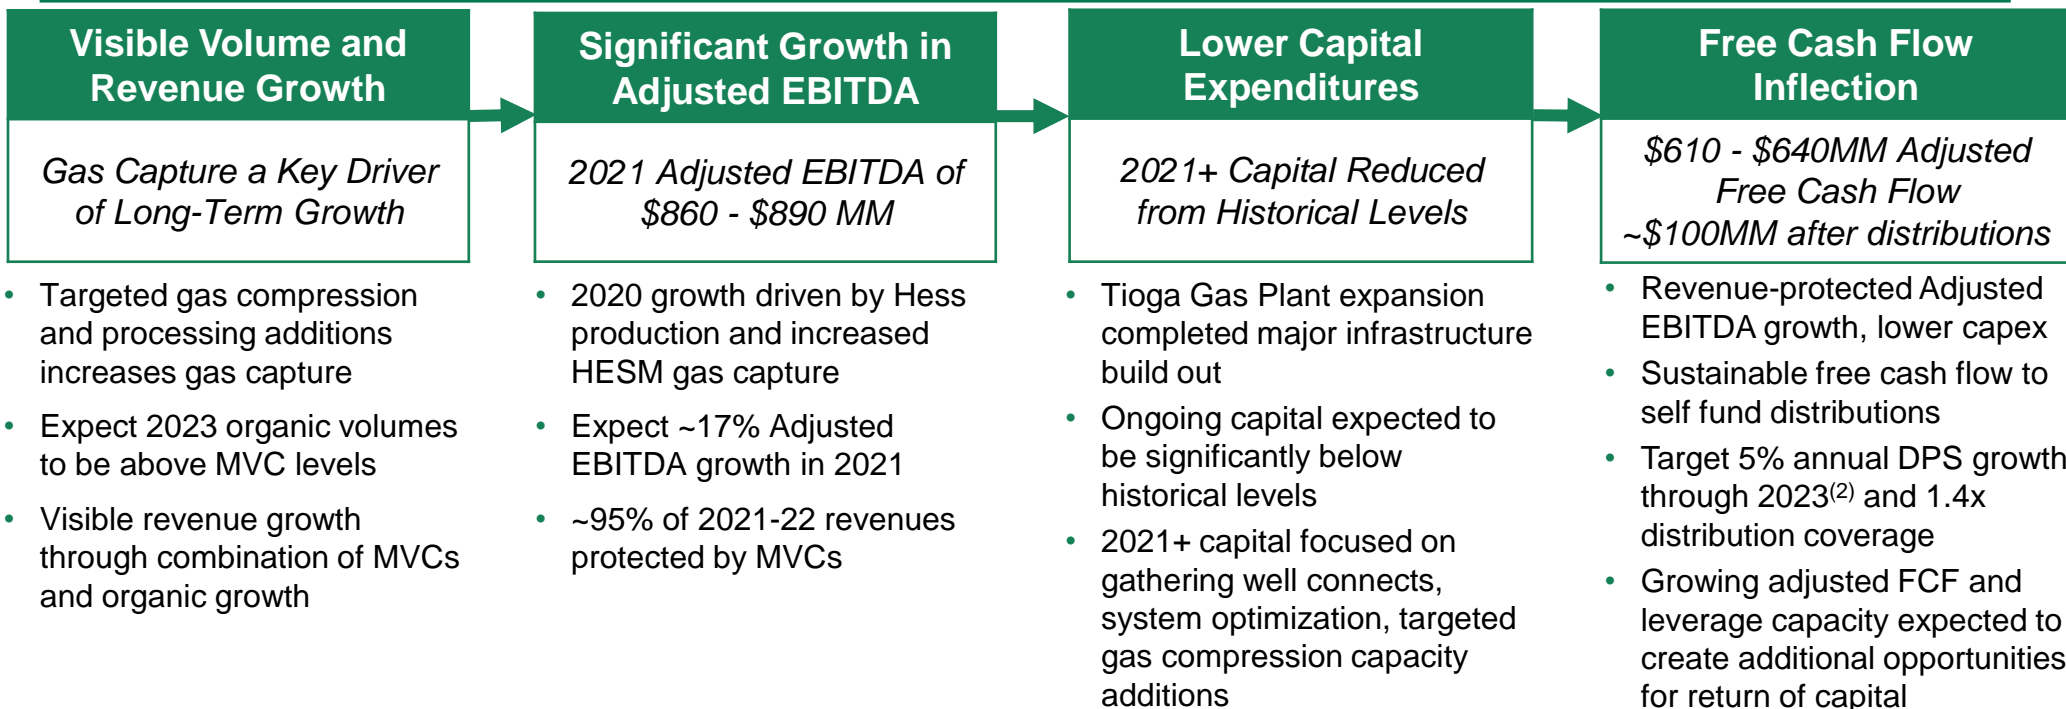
Visible Volume and Revenue Growth

Gas Capture a Key Driver of Long-Term Growth

- Targeted gas compression and processing additions increases gas capture
- Expect 2023 organic volumes to be above MVC levels
- Visible revenue growth through combination of MVCs and organic growth

Significant Growth in Adjusted EBITDA

2021 Adjusted EBITDA of \$860 - \$890 MM

- 2020 growth driven by Hess production and increased HESM gas capture
- Expect ~17% Adjusted EBITDA growth in 2021
- ~95% of 2021-22 revenues protected by MVCs

Lower Capital Expenditures

2021+ Capital Reduced from Historical Levels

- Tioga Gas Plant expansion completed major infrastructure build out
- Ongoing capital expected to be significantly below historical levels
- 2021+ capital focused on gathering well connects, system optimization, targeted gas compression capacity additions

Free Cash Flow Inflection

\$610 - \$640MM Adjusted Free Cash Flow ~\$100MM after distributions

- Revenue-protected Adjusted EBITDA growth, lower capex
- Sustainable free cash flow to self fund distributions
- Target 5% annual DPS growth through 2023$^{(2)}$ and 1.4x distribution coverage
- Growing adjusted FCF and leverage capacity expected to create additional opportunities for return of capital